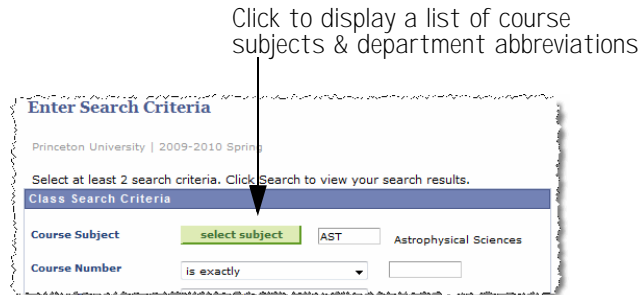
Click to display a list of course subjects & department abbreviations

Enter Search Criteria

Princeton University | 2009-2010 Spring

Select at least 2 search criteria. Click Search to view your search results.

Class Search Criteria

Course Subject select subject AST Astrophysical Sciences

Course Number is exactly